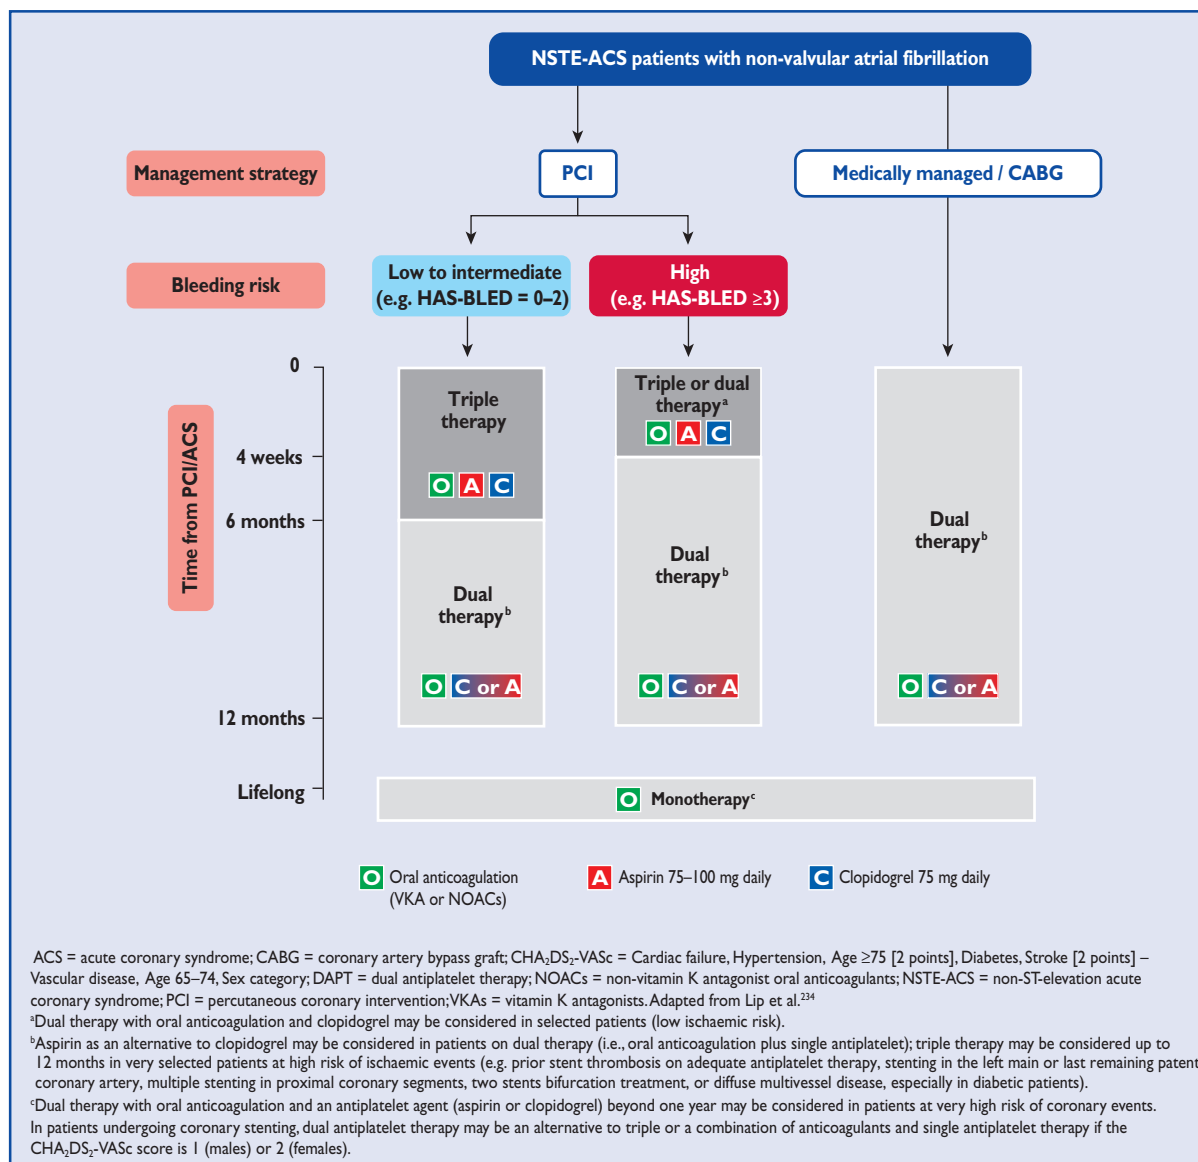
NSTE-ACS patients with non-valvular atrial fibrillation

Management strategy

PCI

Medically managed / CABG

Bleeding risk

Low to intermediate (e.g. HAS-BLED = 0–2)

High (e.g. HAS-BLED ≥3)

Time from PCI/ACS

0

4 weeks

6 months

12 months

Lifelong

Triple therapy

O A C

Dual therapy$^b$

O C or A

Triple or dual therapy$^a$

O A C

Dual therapy$^b$

O C or A

Dual therapy$^b$

O C or A

O Monotherapy$^c$

O Oral anticoagulation (VKA or NOACs)

A Aspirin 75–100 mg daily

C Clopidogrel 75 mg daily

ACS = acute coronary syndrome; CABG = coronary artery bypass graft; $CHA_2DS_2$-VASc = Cardiac failure, Hypertension, Age ≥75 [2 points], Diabetes, Stroke [2 points] – Vascular disease, Age 65–74, Sex category; DAPT = dual antiplatelet therapy; NOACs = non-vitamin K antagonist oral anticoagulants; NSTE-ACS = non-ST-elevation acute coronary syndrome; PCI = percutaneous coronary intervention; VKAs = vitamin K antagonists. Adapted from Lip et al.$^{234}$

$^a$Dual therapy with oral anticoagulation and clopidogrel may be considered in selected patients (low ischaemic risk).

$^b$Aspirin as an alternative to clopidogrel may be considered in patients on dual therapy (i.e., oral anticoagulation plus single antiplatelet); triple therapy may be considered up to 12 months in very selected patients at high risk of ischaemic events (e.g. prior stent thrombosis on adequate antiplatelet therapy, stenting in the left main or last remaining patent coronary artery, multiple stenting in proximal coronary segments, two stents bifurcation treatment, or diffuse multivessel disease, especially in diabetic patients).

$^c$Dual therapy with oral anticoagulation and an antiplatelet agent (aspirin or clopidogrel) beyond one year may be considered in patients at very high risk of coronary events.

In patients undergoing coronary stenting, dual antiplatelet therapy may be an alternative to triple or a combination of anticoagulants and single antiplatelet therapy if the $CHA_2DS_2$-VASc score is 1 (males) or 2 (females).